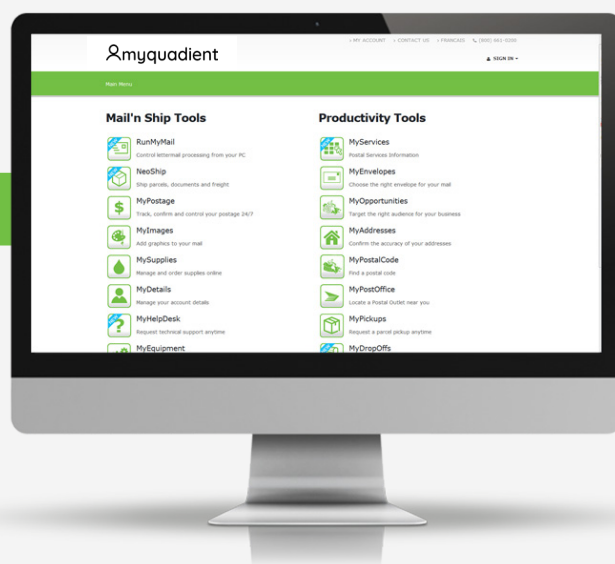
myquadient

› MY ACCOUNT › CONTACT US › FRANÇAIS (800) 663-0390

SIGN IN

Main Menu

Mail'n Ship Tools

RunMyMail
Control lettermail processing from your PC

NeoShip
Ship parcels, documents and freight

MyPostage
Track, confirm and control your postage 24/7

MyImages
Add graphics to your mail

MySupplies
Manage and order supplies online

MyDetails
Manage your account details

MyHelpDesk
Request technical support anytime

MyEquipment

Productivity Tools

MyServices
Postal Services Information

MyEnvelopes
Choose the right envelope for your mail

MyOpportunities
Target the right audience for your business

MyAddresses
Confirm the accuracy of your addresses

MyPostalCode
Find a postal code

MyPostOffice
Locate a Postal Outlet near you

MyPickups
Request a parcel pickup anytime

MyDropOffs